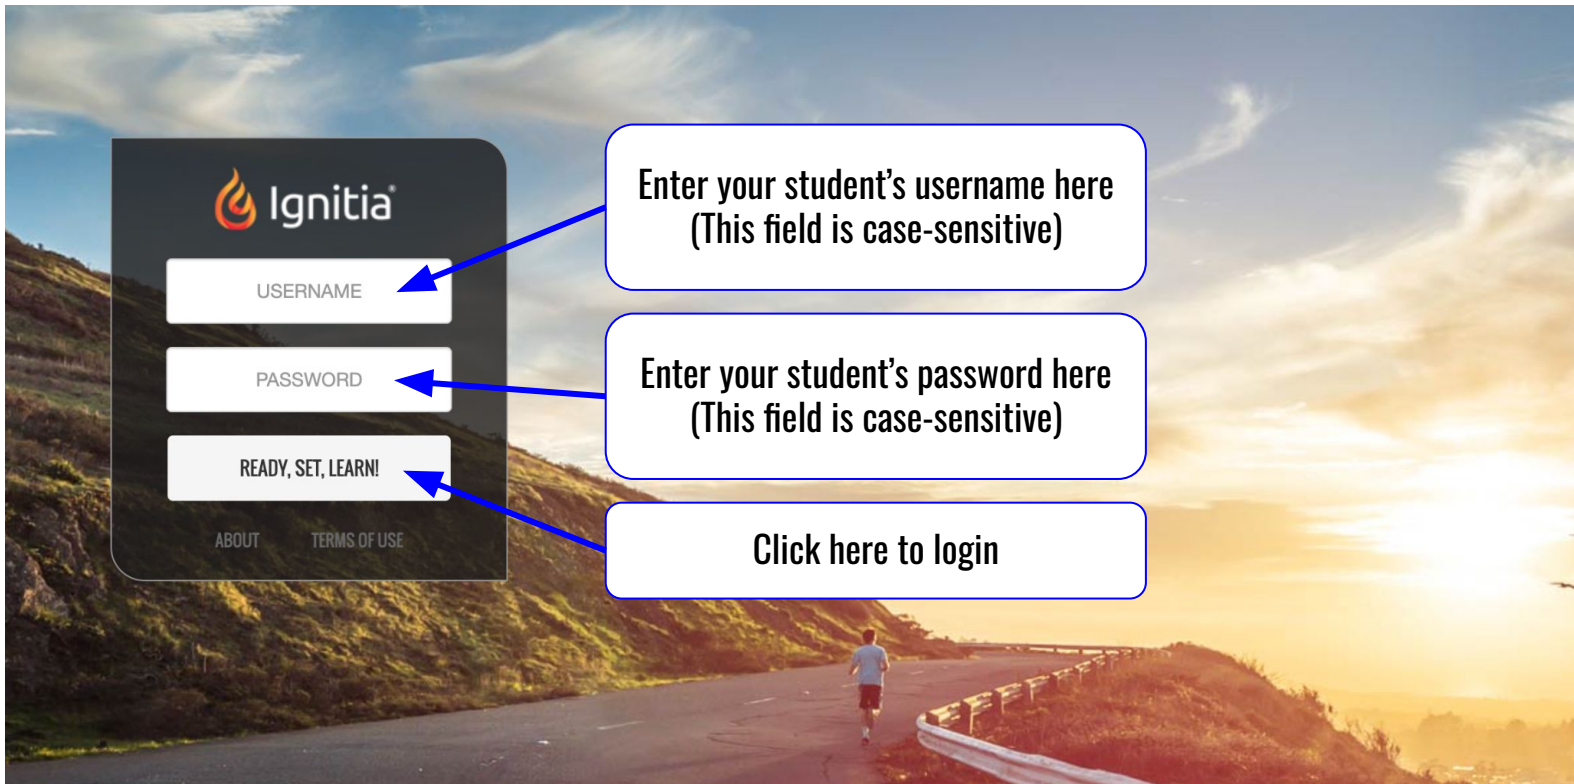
Ignitia

USERNAME

PASSWORD

READY, SET, LEARN!

ABOUT TERMS OF USE

Enter your student's username here (This field is case-sensitive)

Enter your student's password here (This field is case-sensitive)

Click here to login